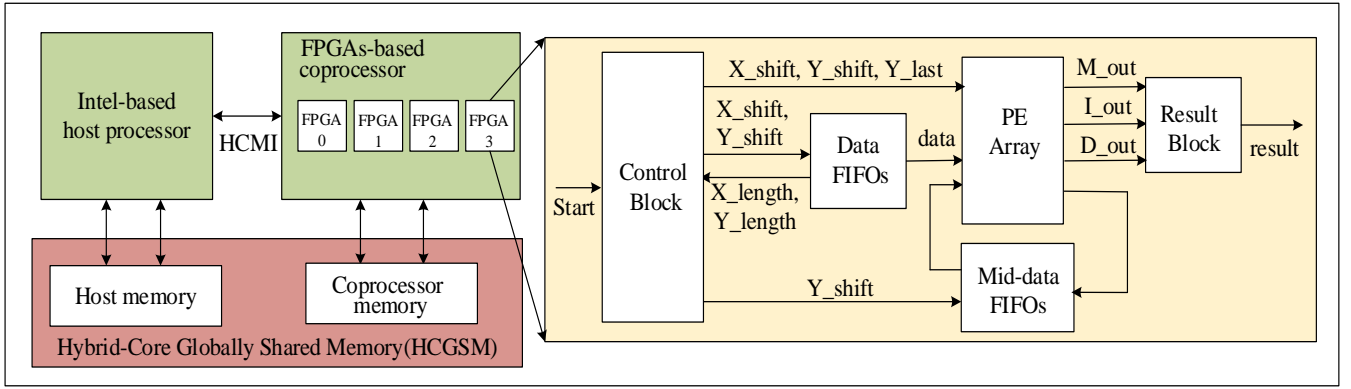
Intel-based host processor

HCMI

FPGAs-based coprocessor

FPGA 0

FPGA 1

FPGA 2

FPGA 3

Host memory

Coprocessor memory

Hybrid-Core Globally Shared Memory(HCGSM)

Start

Control Block

X_shift, Y_shift, Y_last

X_shift, Y_shift

X_length, Y_length

Data FIFOs

data

PE Array

M_out

I_out

D_out

Result Block

result

Y_shift

Mid-data FIFOs